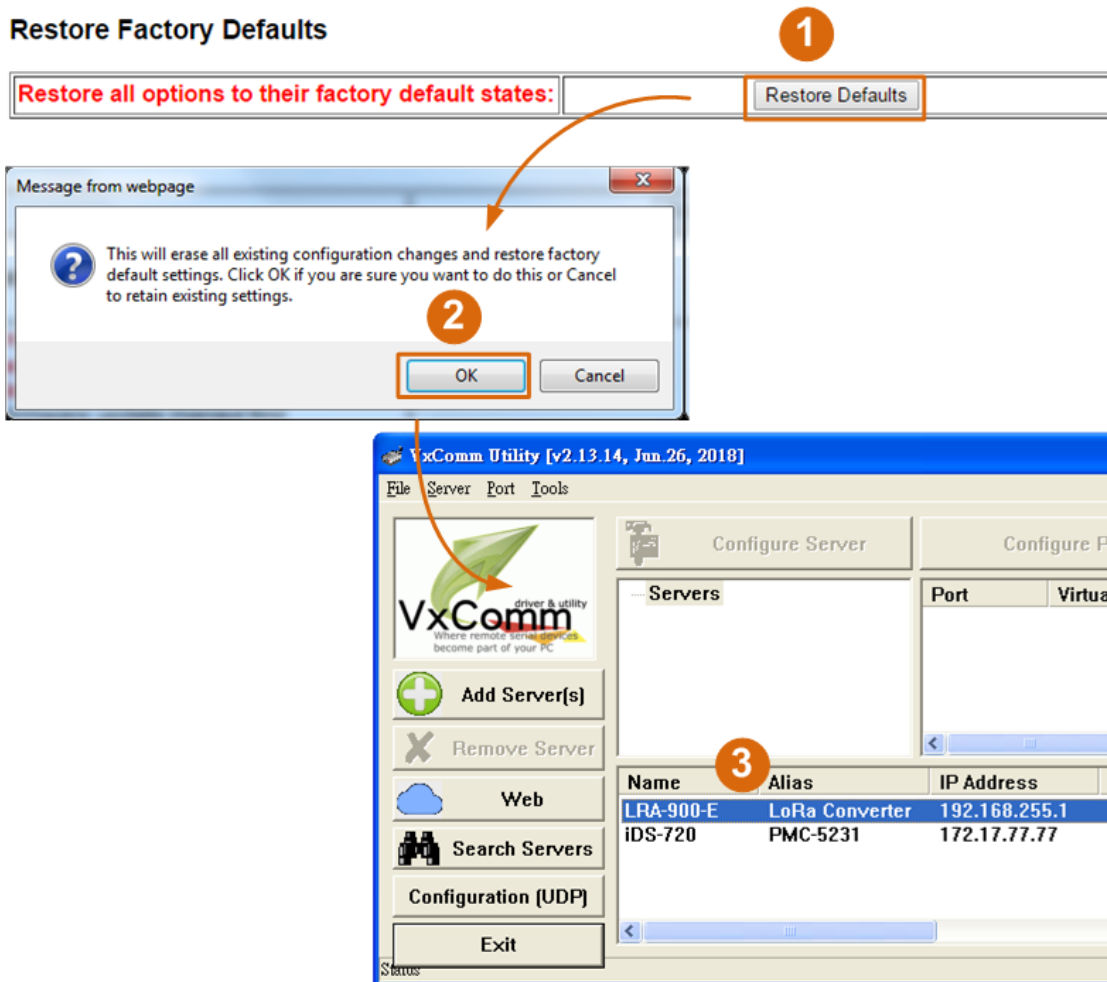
Restore Factory Defaults

1

Restore all options to their factory default states: Restore Defaults

Message from webpage

This will erase all existing configuration changes and restore factory default settings. Click OK if you are sure you want to do this or Cancel to retain existing settings.

2

OK Cancel

VxComm Utility [v2.13.14, Jun.26, 2018]

File Server Port Tools

VxComm driver & utility Where remote serial devices become part of your PC

Configure Server

Configure P

Servers

Port Virtua

Add Server(s)

Remove Server

Web

Search Servers

Configuration (UDP)

Exit

3

| Name | Alias | IP Address |
|---|---|---|
| LRA-900-E | LoRa Converter | 192.168.255.1 |
| iDS-720 | PMC-5231 | 172.17.77.77 |

Status